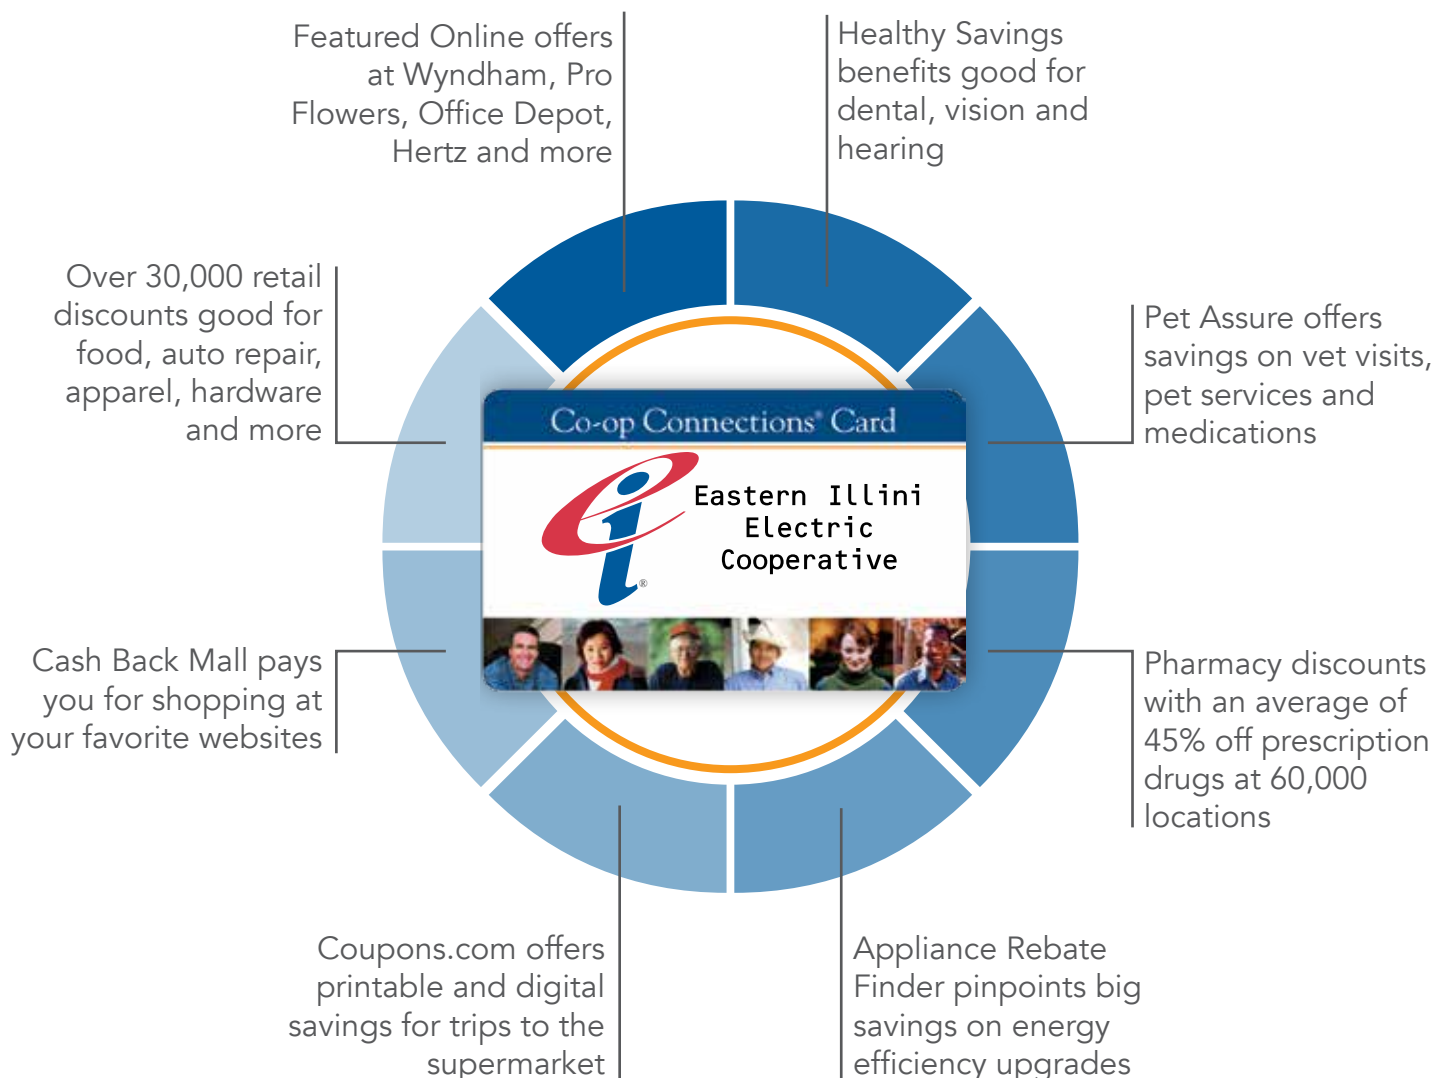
Featured Online offers at Wyndham, Pro Flowers, Office Depot, Hertz and more

Healthy Savings benefits good for dental, vision and hearing

Over 30,000 retail discounts good for food, auto repair, apparel, hardware and more

Pet Assure offers savings on vet visits, pet services and medications

Co-op Connections® Card

Eastern Illini Electric Cooperative

Cash Back Mall pays you for shopping at your favorite websites

Pharmacy discounts with an average of 45% off prescription drugs at 60,000 locations

Coupons.com offers printable and digital savings for trips to the supermarket

Appliance Rebate Finder pinpoints big savings on energy efficiency upgrades